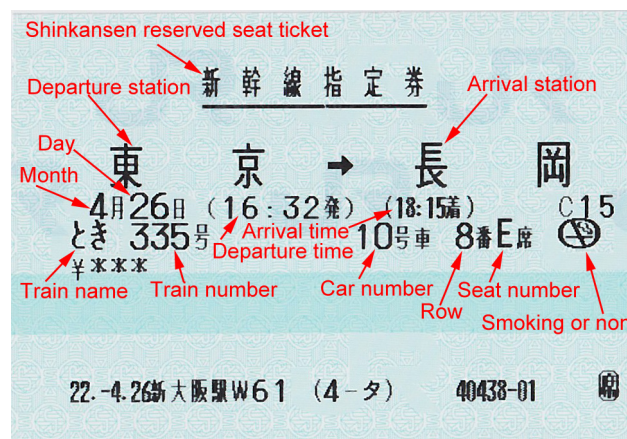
Shinkansen reserved seat ticket
新幹線指定券
Departure station
Arrival station
Day
東京 → 長岡
Month
4月26日 (16:32発) (18:15着) C15
とき 335号 10号車 8番E席
Arrival time
Departure time
¥※※※
Train name
Train number
Car number
Row
Seat number
Smoking or non
22.-4.26新大阪駅W61 (4-タ) 40438-01 (asphalt)